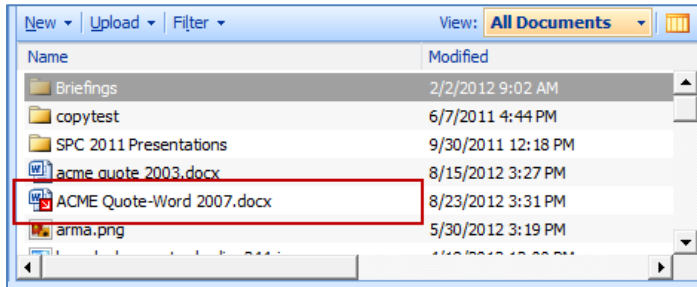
New ▾ | Upload ▾ | Filter ▾ View: All Documents

| Name | Modified |
|---|---|
| Briefings | 2/2/2012 9:02 AM |
| copytest | 6/7/2011 4:44 PM |
| SPC 2011 Presentations | 9/30/2011 12:18 PM |
| acme quote 2003.docx | 8/15/2012 3:27 PM |
| ACME Quote-Word 2007.docx | 8/23/2012 3:31 PM |
| arma.png | 5/30/2012 3:19 PM |
| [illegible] | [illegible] |